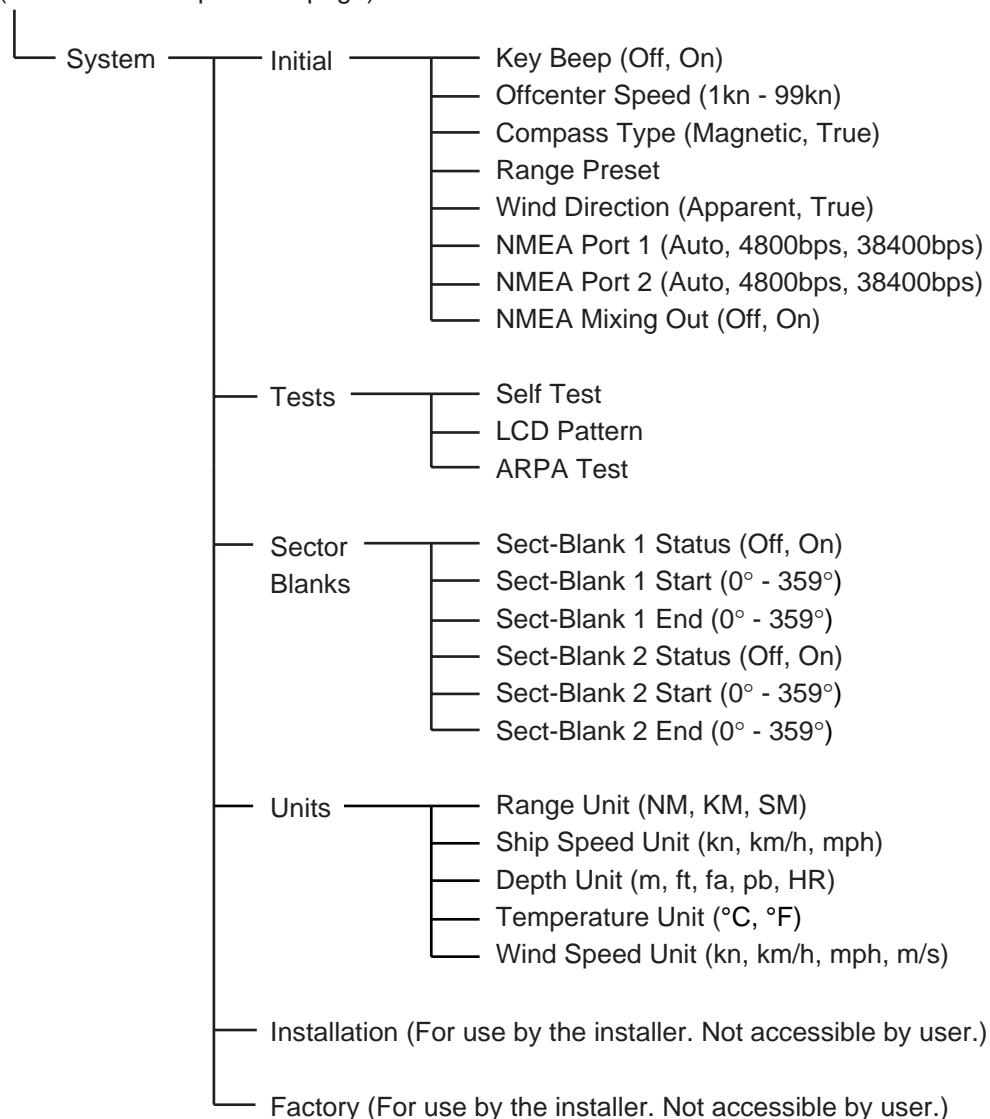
( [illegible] page)

System

Initial
Key Beep (Off, On)
Offcenter Speed (1kn - 99kn)
Compass Type (Magnetic, True)
Range Preset
Wind Direction (Apparent, True)
NMEA Port 1 (Auto, 4800bps, 38400bps)
NMEA Port 2 (Auto, 4800bps, 38400bps)
NMEA Mixing Out (Off, On)

Tests
Self Test
LCD Pattern
ARPA Test

Sector Blanks
Sect-Blank 1 Status (Off, On)
Sect-Blank 1 Start (0° - 359°)
Sect-Blank 1 End (0° - 359°)
Sect-Blank 2 Status (Off, On)
Sect-Blank 2 Start (0° - 359°)
Sect-Blank 2 End (0° - 359°)

Units
Range Unit (NM, KM, SM)
Ship Speed Unit (kn, km/h, mph)
Depth Unit (m, ft, fa, pb, HR)
Temperature Unit (°C, °F)
Wind Speed Unit (kn, km/h, mph, m/s)

Installation (For use by the installer. Not accessible by user.)

Factory (For use by the installer. Not accessible by user.)